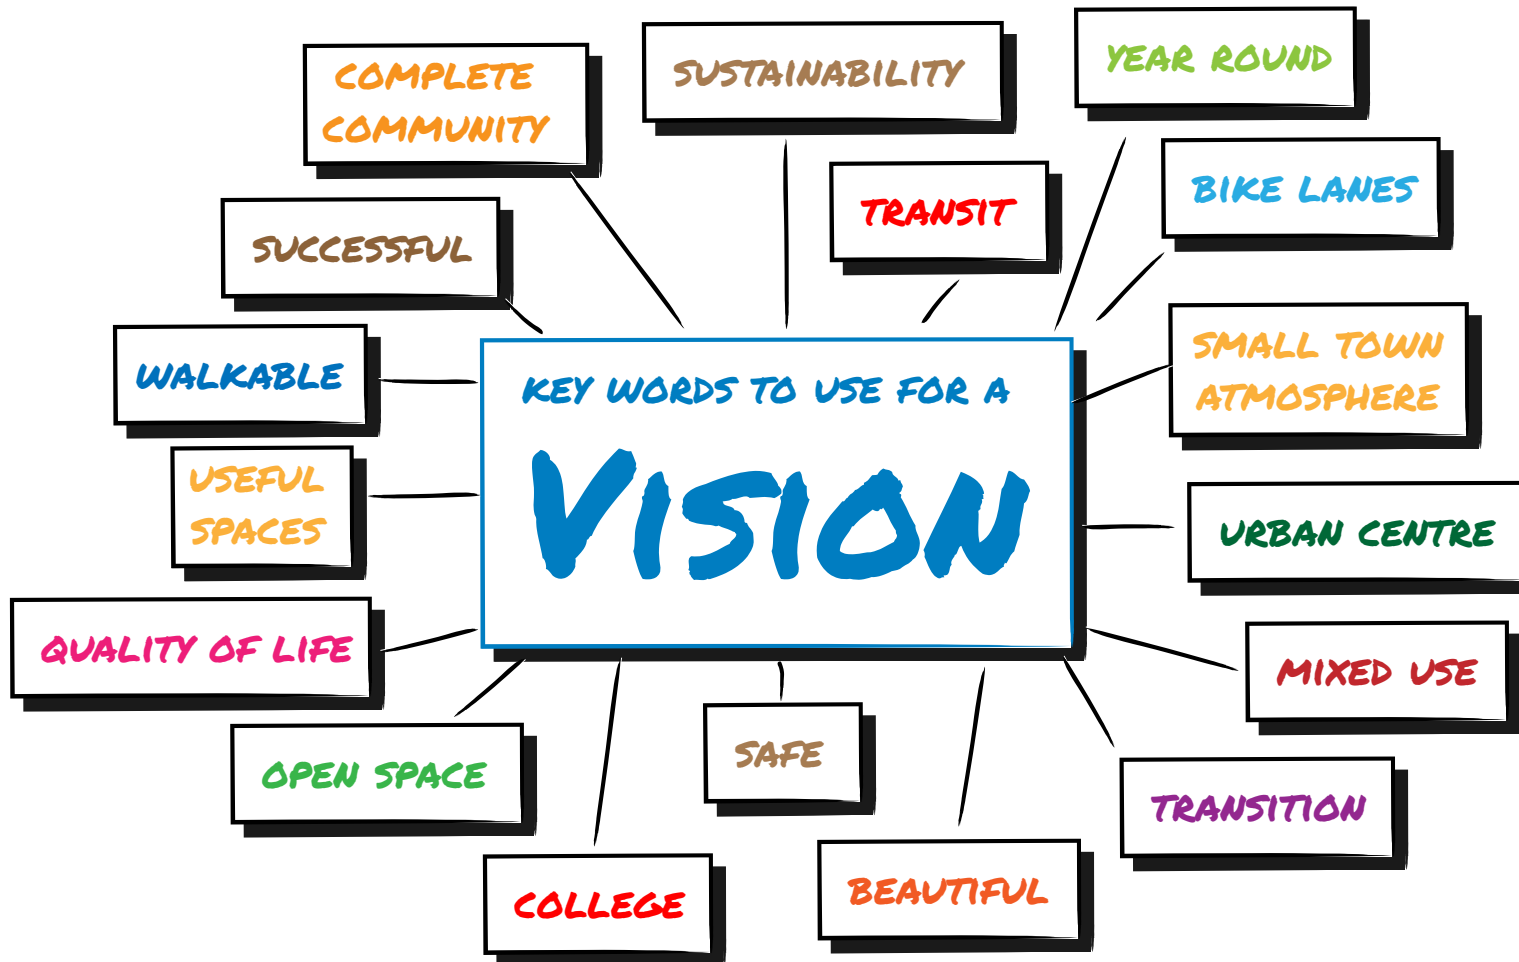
KEY WORDS TO USE FOR A

VISION

COMPLETE COMMUNITY

SUSTAINABILITY

YEAR ROUND

TRANSIT

BIKE LANES

SUCCESSFUL

WALKABLE

SMALL TOWN ATMOSPHERE

USEFUL SPACES

URBAN CENTRE

QUALITY OF LIFE

MIXED USE

OPEN SPACE

SAFE

TRANSITION

COLLEGE

BEAUTIFUL